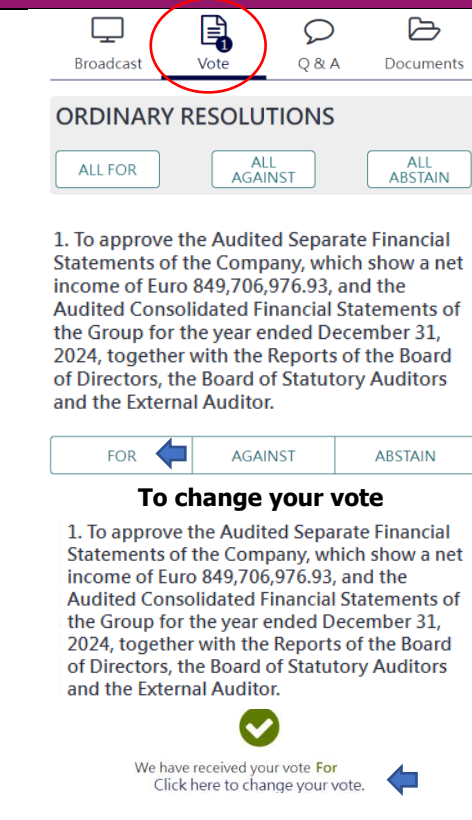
Broadcast 1 Vote Q & A Documents

ORDINARY RESOLUTIONS

ALL FOR ALL AGAINST ALL ABSTAIN

1. To approve the Audited Separate Financial Statements of the Company, which show a net income of Euro 849,706,976.93, and the Audited Consolidated Financial Statements of the Group for the year ended December 31, 2024, together with the Reports of the Board of Directors, the Board of Statutory Auditors and the External Auditor.

FOR AGAINST ABSTAIN

To change your vote

1. To approve the Audited Separate Financial Statements of the Company, which show a net income of Euro 849,706,976.93, and the Audited Consolidated Financial Statements of the Group for the year ended December 31, 2024, together with the Reports of the Board of Directors, the Board of Statutory Auditors and the External Auditor.

We have received your vote For
Click here to change your vote.